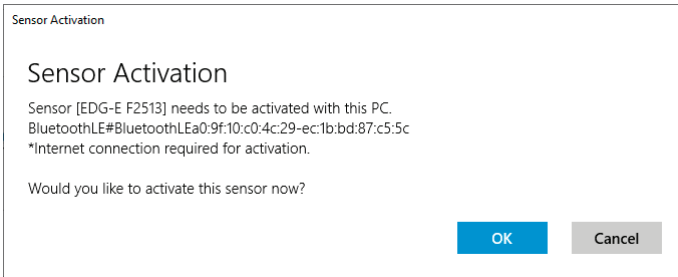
Sensor Activation

Sensor Activation

Sensor [EDG-E F2513] needs to be activated with this PC.
BluetoothLE#BluetoothLEa0:9f:10:c0:4c:29-ec:1b:bd:87:c5:5c
*Internet connection required for activation.

Would you like to activate this sensor now?

OK

Cancel